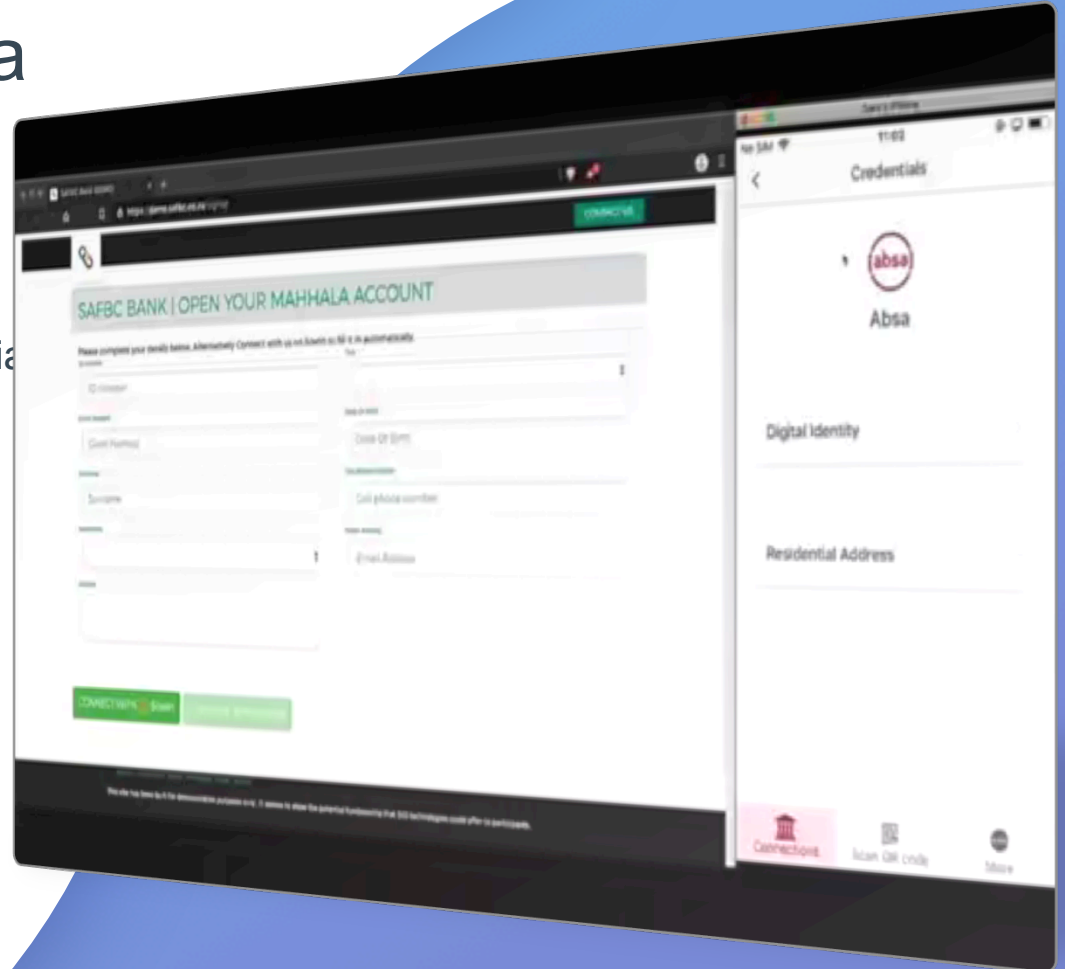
a

ia

SAFBC BANK | OPEN YOUR MAHHALA ACCOUNT

Please complete your details below. Alternatively Connect with us via Sovrin to fill it in automatically.

ID number

Given Name(s)

Surname

Date Of Birth

Cell phone number

Email Address

CONNECT WITH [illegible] Sovrin

CONNECT

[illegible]

Credentials

absa

Absa

Digital Identity

Residential Address

Connections

Scan QR code

More